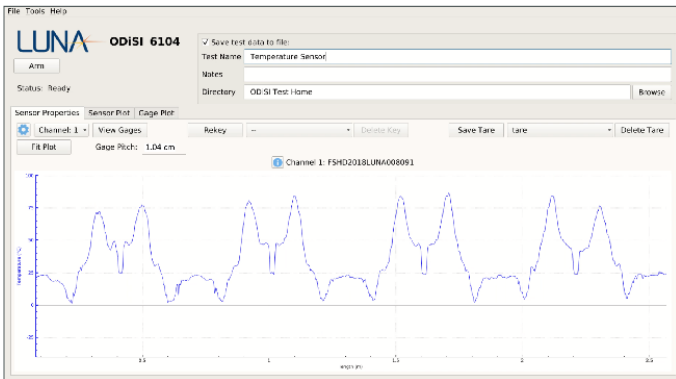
File Tools Help

LUNA ODiSI 6104

Arm

Status: Ready

✓ Save test data to file:

Test Name Temperature Sensor

Notes

Directory ODiSI Test Home

Browse

Sensor Properties Sensor Plot Gage Plot

Channel: 1 View Gages Rekey -- Delete Key Save Tare tare Delete Tare

Fit Plot Gage Pitch: 1.04 cm

Channel 1: FSHD2018LUNA008091

100

75

50

25

0

-25

Temperature (°C)

0.5 1 1.5 2 2.5

Length (m)